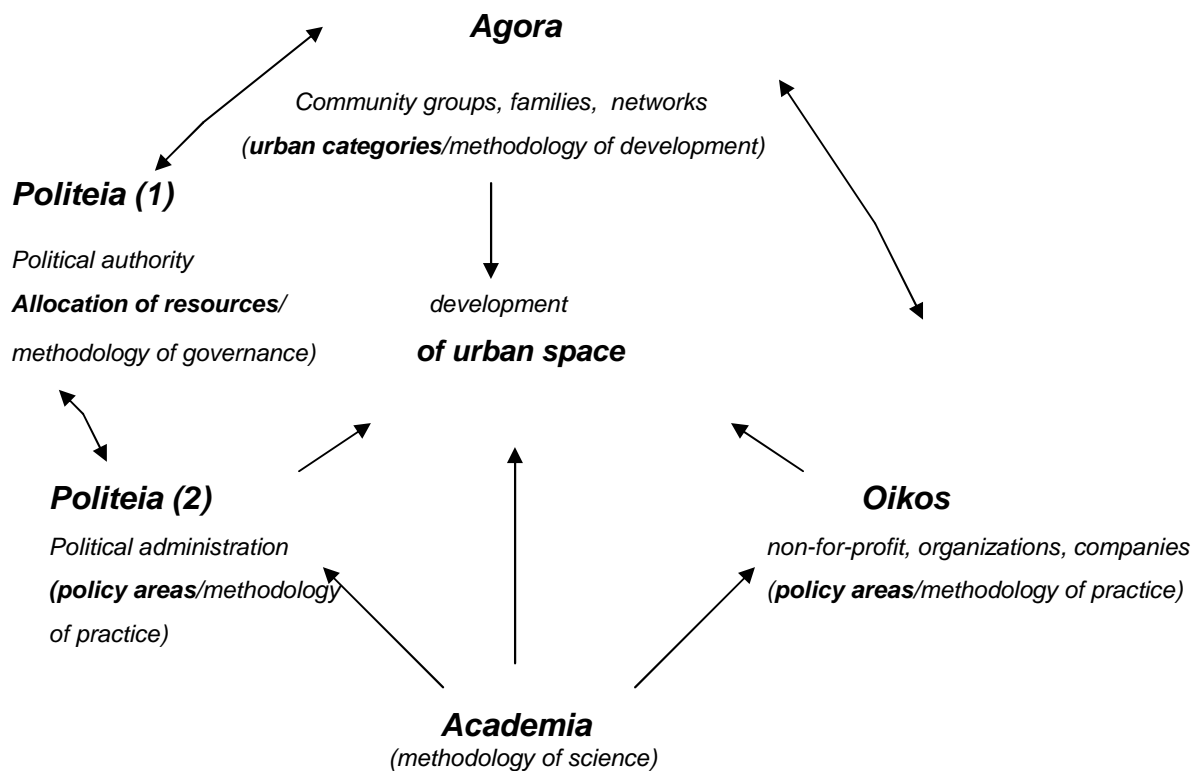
Agora

Community groups, families, networks
(urban categories/methodology of development)

Politeia (1)

Political authority
Allocation of resources/
methodology of governance)

development
of urban space

Politeia (2)

Political administration
(policy areas/methodology of practice)

Oikos

non-for-profit, organizations, companies
(policy areas/methodology of practice)

Academia
(methodology of science)